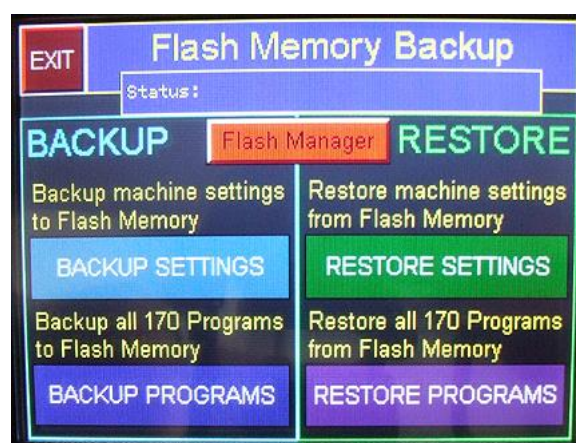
EXIT

Flash Memory Backup

Status:

BACKUP

Flash Manager

RESTORE

Backup machine settings to Flash Memory

BACKUP SETTINGS

Backup all 170 Programs to Flash Memory

BACKUP PROGRAMS

Restore machine settings from Flash Memory

RESTORE SETTINGS

Restore all 170 Programs from Flash Memory

RESTORE PROGRAMS